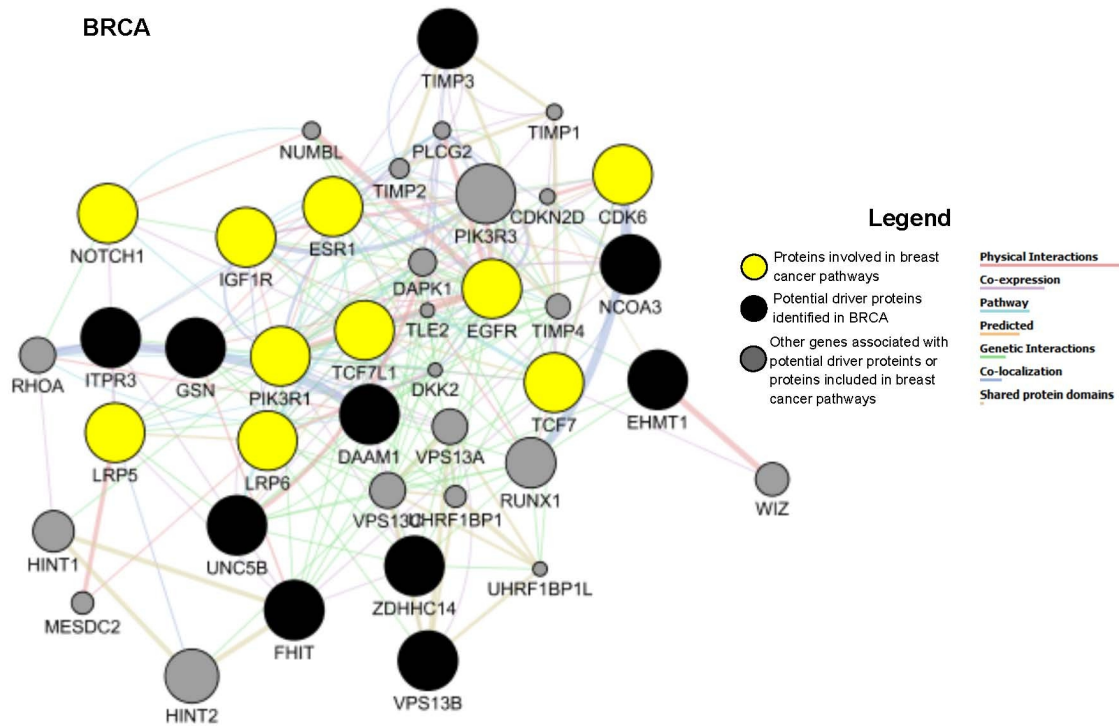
BRCA

TIMP3
NUMBL
PLCG2
TIMP1
TIMP2
CDKN2D
CDK6
NOTCH1
ESR1
PIK3R3
IGF1R
DAPK1
NCOA3
EGFR
TLE2
TIMP4
RHOA
ITPR3
GSN
PIK3R1
TCF7L1
DKK2
EHMT1
TCF7
LRP5
LRP6
DAAM1
VPS13A
RUNX1
VPS13C
UHRF1BP1
WIZ
HINT1
UNC5B
ZDHHC14
UHRF1BP1L
MESDC2
FHIT
HINT2
VPS13B

Legend

Proteins involved in breast cancer pathways
Potential driver proteins identified in BRCA
Other genes associated with potential driver proteints or proteins included in breast cancer pathways

Physical Interactions
Co-expression
Pathway
Predicted
Genetic Interactions
Co-localization
Shared protein domains